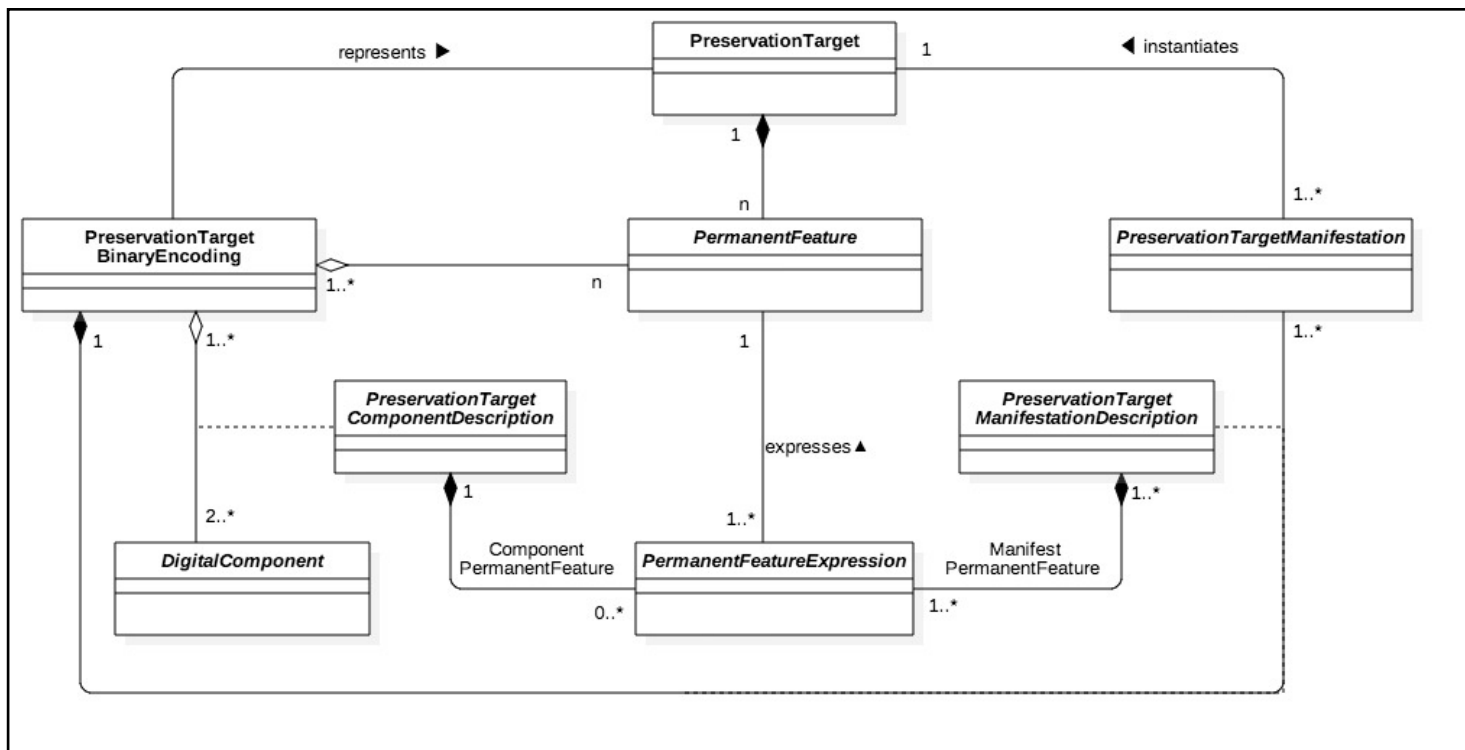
represents ▶
PreservationTarget
1
◀ instantiates

1
n
1..*

PreservationTarget BinaryEncoding
1..*
n
PermanentFeature
PreservationTargetManifestation

1
1..*
1
1..*

PreservationTarget ComponentDescription
PreservationTarget ManifestationDescription

expresses ▲

1
1..*
2..*
1..*

DigitalComponent
Component PermanentFeature
PermanentFeatureExpression
Manifest PermanentFeature
0..*
1..*